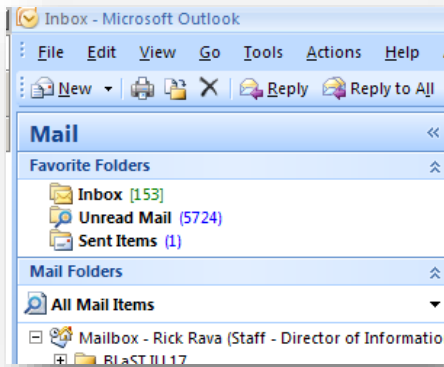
Inbox - Microsoft Outlook

File Edit View Go Tools Actions Help

New Reply Reply to All

Mail

Favorite Folders

Inbox [153]
Unread Mail (5724)
Sent Items (1)

Mail Folders

All Mail Items

Mailbox - Rick Rava (Staff - Director of Informatio
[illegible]